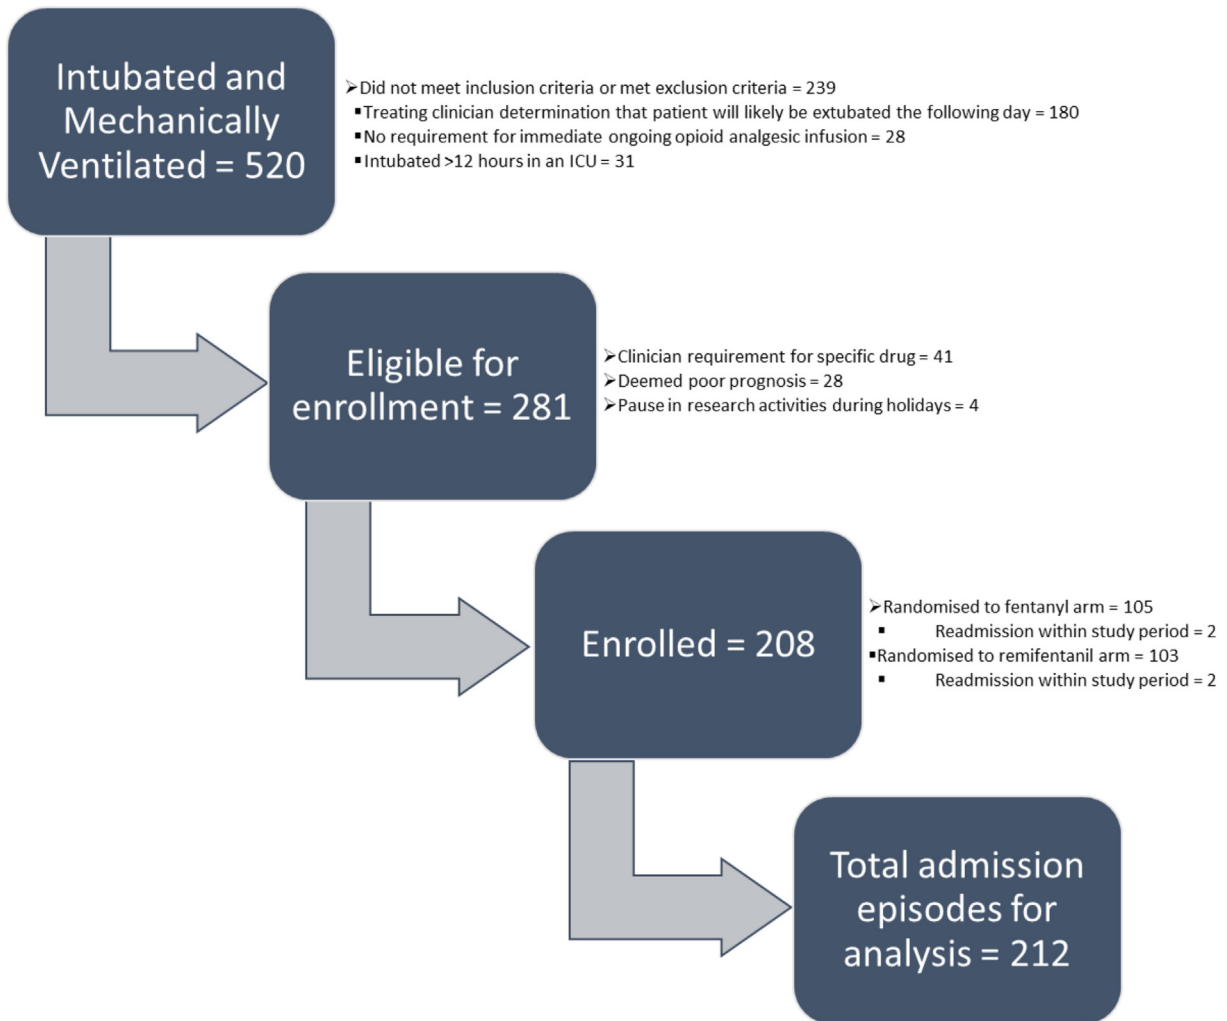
Intubated and Mechanically Ventilated = 520

➢Did not meet inclusion criteria or met exclusion criteria = 239
▪Treating clinician determination that patient will likely be extubated the following day = 180
▪No requirement for immediate ongoing opioid analgesic infusion = 28
▪Intubated >12 hours in an ICU = 31

Eligible for enrollment = 281

➢Clinician requirement for specific drug = 41
➢Deemed poor prognosis = 28
➢Pause in research activities during holidays = 4

Enrolled = 208

➢Randomised to fentanyl arm = 105
▪ Readmission within study period = 2
▪Randomised to remifentanil arm = 103
▪ Readmission within study period = 2

Total admission episodes for analysis = 212